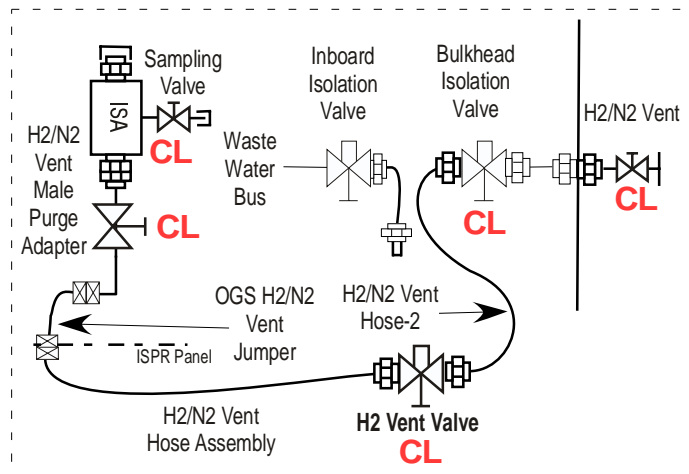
Sampling Valve

ISA

CL

H2/N2 Vent Male Purge Adapter

CL

Inboard Isolation Valve

Waste Water Bus

Bulkhead Isolation Valve

CL

H2/N2 Vent

CL

OGS H2/N2 Vent Jumper

H2/N2 Vent Hose-2

ISPR Panel

H2/N2 Vent Hose Assembly

H2 Vent Valve

CL